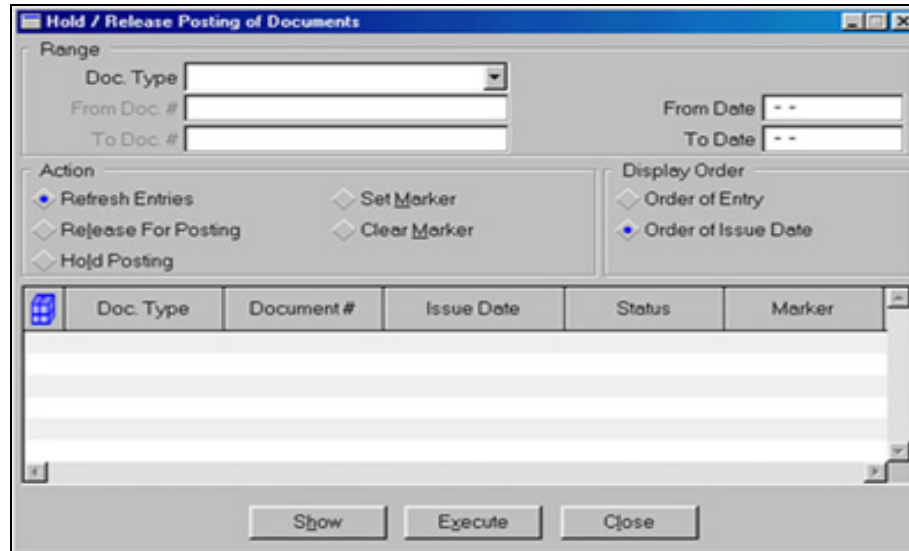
Hold / Release Posting of Documents

Range

Doc. Type

From Doc. #

To Doc. #

From Date - -

To Date - -

Action

Refresh Entries

Set Marker

Release For Posting

Clear Marker

Hold Posting

Display Order

Order of Entry

Order of Issue Date

| Doc. Type | Document # | Issue Date | Status | Marker |
|---|---|---|---|---|

Show

Execute

Close